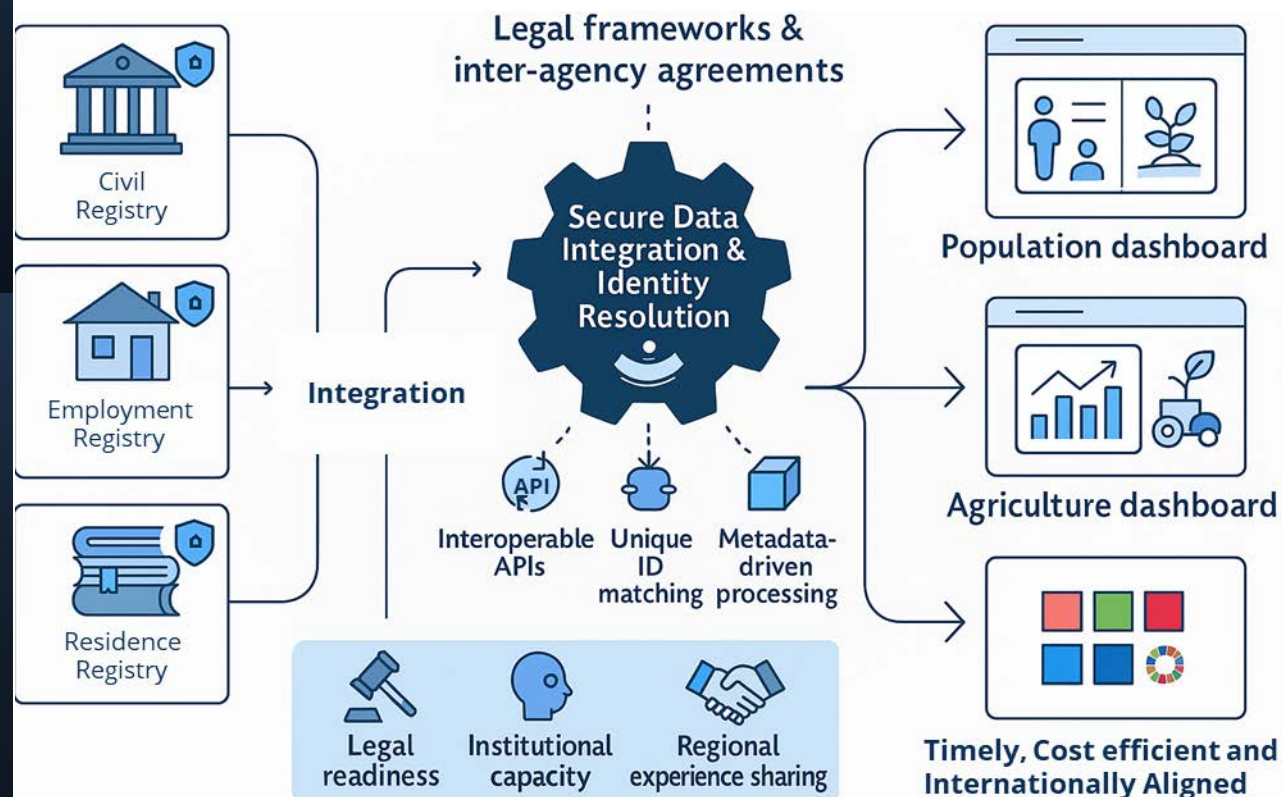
Civil Registry

Employment Registry

Residence Registry

Legal frameworks & inter-agency agreements

Integration

Secure Data Integration & Identity Resolution

API

Interoperable APIs

Unique ID matching

Metadata-driven processing

Legal readiness

Institutional capacity

Regional experience sharing

Population dashboard

Agriculture dashboard

Timely, Cost efficient and Internationally Aligned